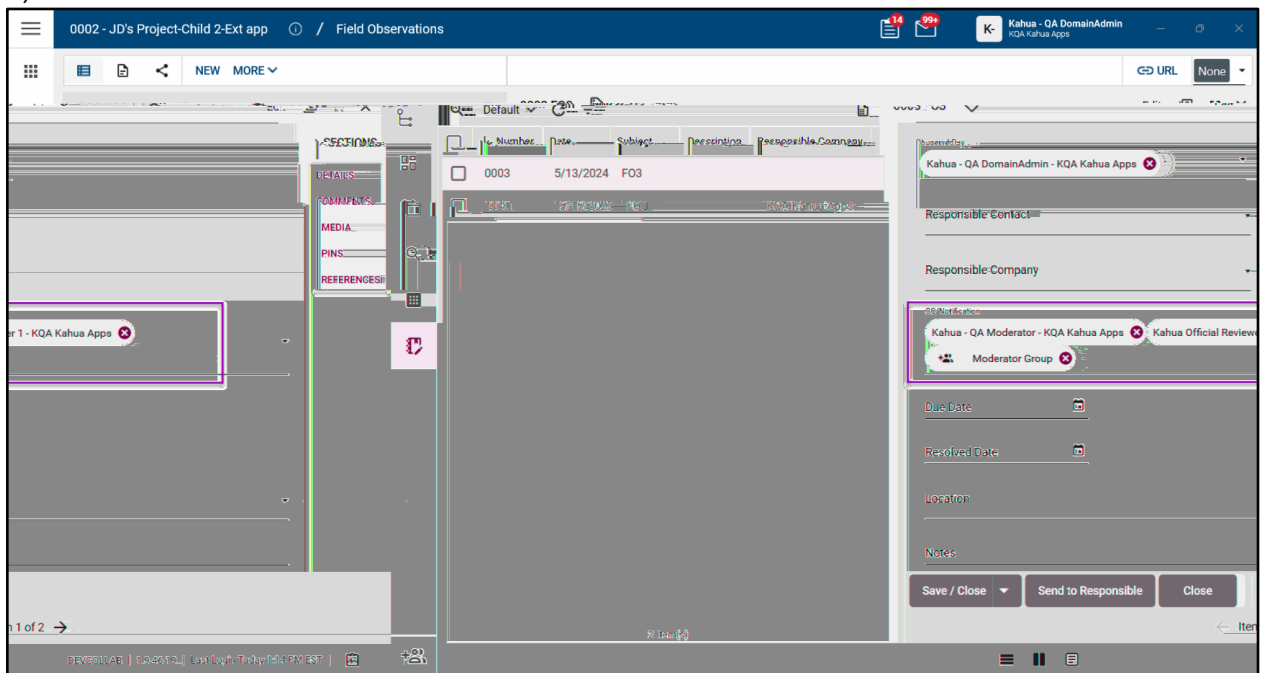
0002 - JD's Project-Child 2-Ext app / Field Observations

14 99+

K- Kahua - QA DomainAdmin
KQA Kahua Apps

NEW MORE

URL None

Default

SECTIONS
DETAILS
COMMENTS
MEDIA
PINS
REFERENCES

Number Date Subject Description Responsible Company

0003 5/13/2024 FO3

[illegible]

r 1 - KQA Kahua Apps

Kahua - QA DomainAdmin - KQA Kahua Apps

Responsible Contact

Responsible Company

CC Notification
Kahua - QA Moderator - KQA Kahua Apps Kahua Official Reviewe
Moderator Group

Due Date

Resolved Date

Location

Notes

Save / Close Send to Responsible Close

1 of 2 →

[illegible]

Item

DEVCOLLAB | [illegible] | Last Login: Today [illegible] PM EST |